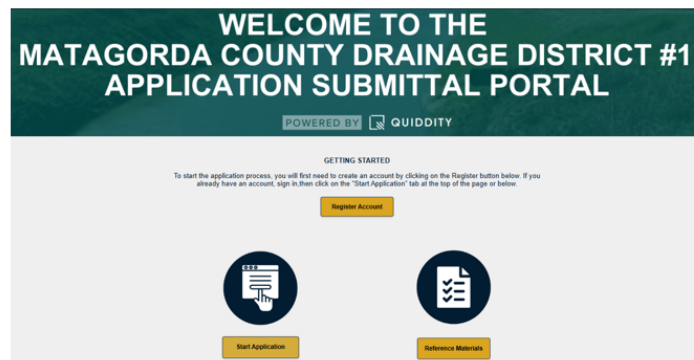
WELCOME TO THE
MATAGORDA COUNTY DRAINAGE DISTRICT #1
APPLICATION SUBMITTAL PORTAL

POWERED BY QUIDDITY

GETTING STARTED

To start the application process, you will first need to create an account by clicking on the Register button below. If you already have an account, sign in,then click on the "Start Application" tab at the top of the page or below.

Register Account

Start Application

Reference Materials